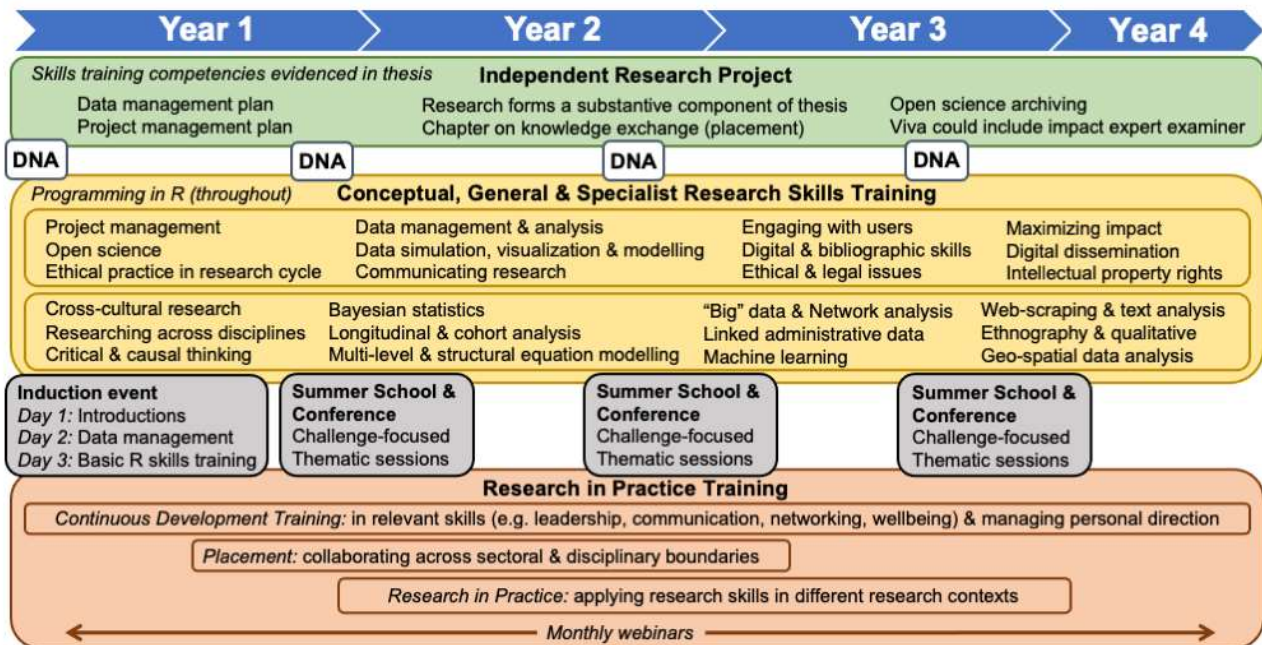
Year 1

Year 2

Year 3

Year 4

Skills training competencies evidenced in thesis

Independent Research Project

Data management plan
Project management plan

Research forms a substantive component of thesis
Chapter on knowledge exchange (placement)

Open science archiving
Viva could include impact expert examiner

DNA

DNA

DNA

DNA

Programming in R (throughout)

Conceptual, General & Specialist Research Skills Training

Project management
Open science
Ethical practice in research cycle

Data management & analysis
Data simulation, visualization & modelling
Communicating research

Engaging with users
Digital & bibliographic skills
Ethical & legal issues

Maximizing impact
Digital dissemination
Intellectual property rights

Cross-cultural research
Researching across disciplines
Critical & causal thinking

Bayesian statistics
Longitudinal & cohort analysis
Multi-level & structural equation modelling

"Big" data & Network analysis
Linked administrative data
Machine learning

Web-scraping & text analysis
Ethnography & qualitative
Geo-spatial data analysis

Induction event
Day 1: Introductions
Day 2: Data management
Day 3: Basic R skills training

Summer School & Conference
Challenge-focused
Thematic sessions

Summer School & Conference
Challenge-focused
Thematic sessions

Summer School & Conference
Challenge-focused
Thematic sessions

Research in Practice Training

Continuous Development Training: in relevant skills (e.g. leadership, communication, networking, wellbeing) & managing personal direction

Placement: collaborating across sectoral & disciplinary boundaries

Research in Practice: applying research skills in different research contexts

Monthly webinars